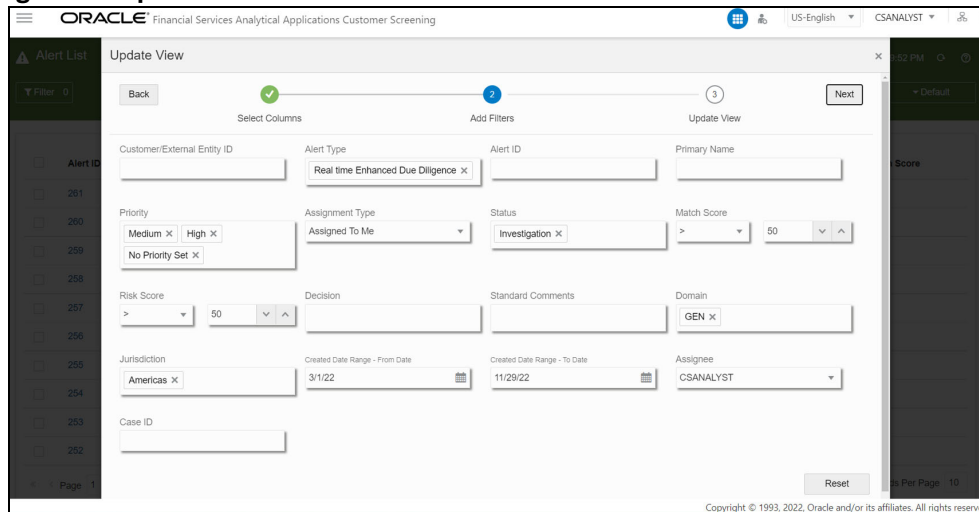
ORACLE Financial Services Analytical Applications Customer Screening

US-English CSANALYST

Alert List

Filter 0

Alert ID

261
260
259
258
257
256
255
254
253
252

Page 1

Update View

Back

Select Columns

2

Add Filters

3

Update View

Next

Customer/External Entity ID

Alert Type
Real time Enhanced Due Diligence ×

Alert ID

Primary Name

Priority
Medium × High ×
No Priority Set ×

Assignment Type
Assigned To Me

Status
Investigation ×

Match Score
>
50

Risk Score
>
50

Decision

Standard Comments

Domain
GEN ×

Jurisdiction
Americas ×

Created Date Range - From Date
3/1/22

Created Date Range - To Date
11/29/22

Assignee
CSANALYST

Case ID

Reset

52 PM

Default

Score

s Per Page 10

Copyright © 1993, 2022, Oracle and/or its affiliates. All rights reserv